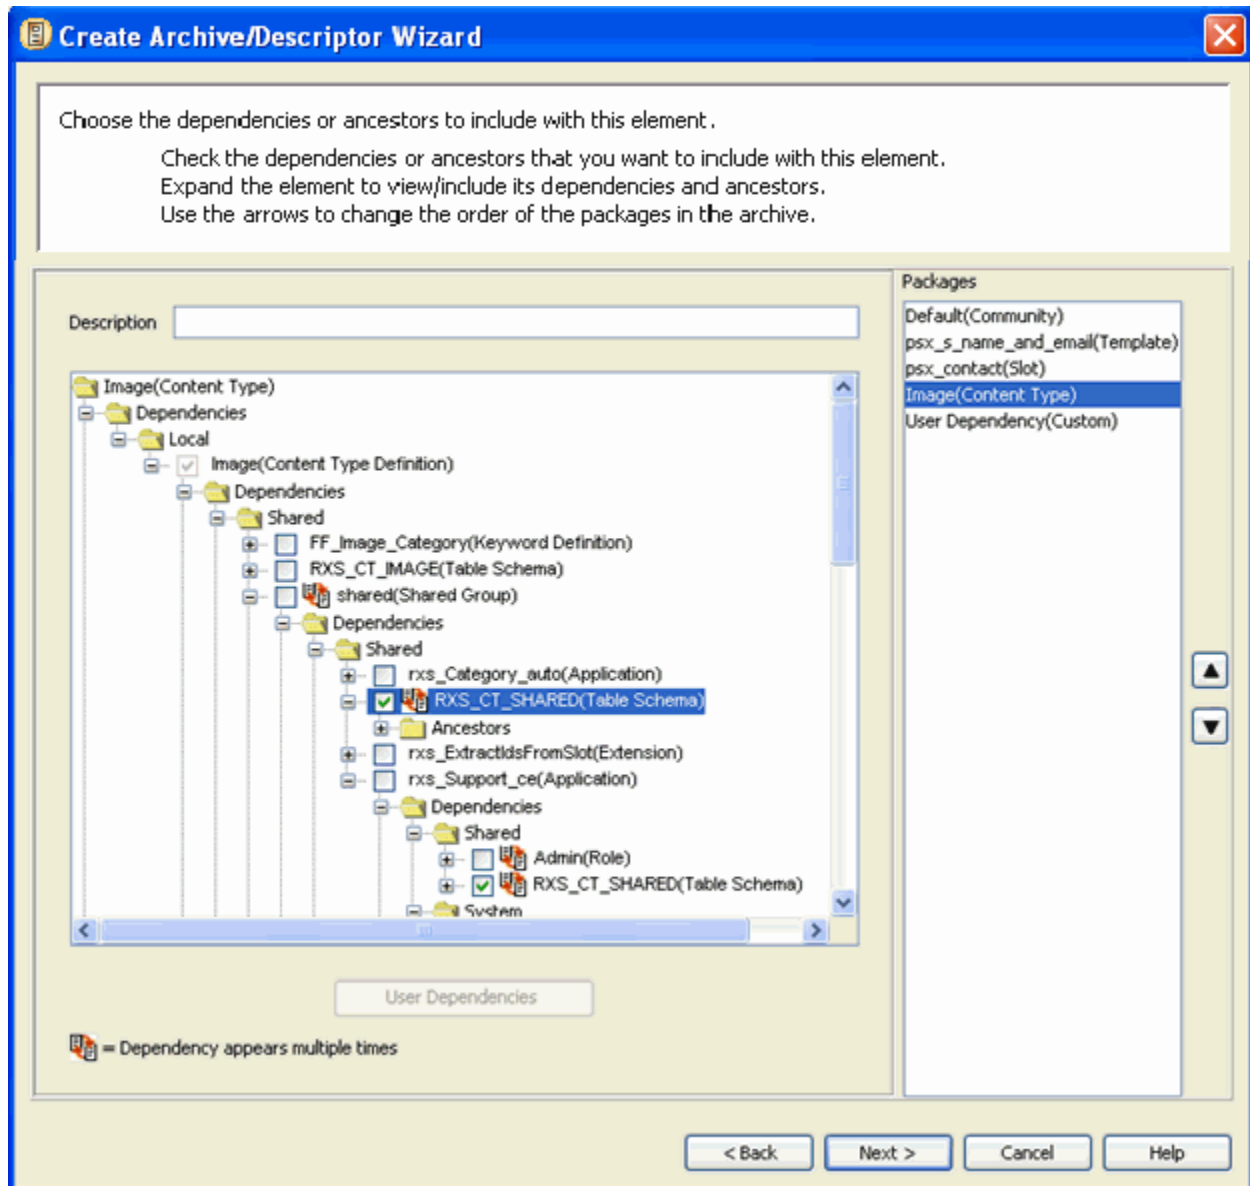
Create Archive/Descriptor Wizard

Choose the dependencies or ancestors to include with this element.

Check the dependencies or ancestors that you want to include with this element.
Expand the element to view/include its dependencies and ancestors.
Use the arrows to change the order of the packages in the archive.

Description

Image(Content Type)
Dependencies
Local
Image(Content Type Definition)
Dependencies
Shared
FF_Image_Category(Keyword Definition)
RXS_CT_IMAGE(Table Schema)
shared(Shared Group)
Dependencies
Shared
rxs_Category_auto(Application)
RXS_CT_SHARED(Table Schema)
Ancestors
rxs_ExtractIdsFromSlot(Extension)
rxs_Support_ce(Application)
Dependencies
Shared
Admin(Role)
RXS_CT_SHARED(Table Schema)
System

User Dependencies

= Dependency appears multiple times

Packages
Default(Community)
psx_s_name_and_email(Template)
psx_contact(Slot)
Image(Content Type)
User Dependency(Custom)

< Back
Next >
Cancel
Help